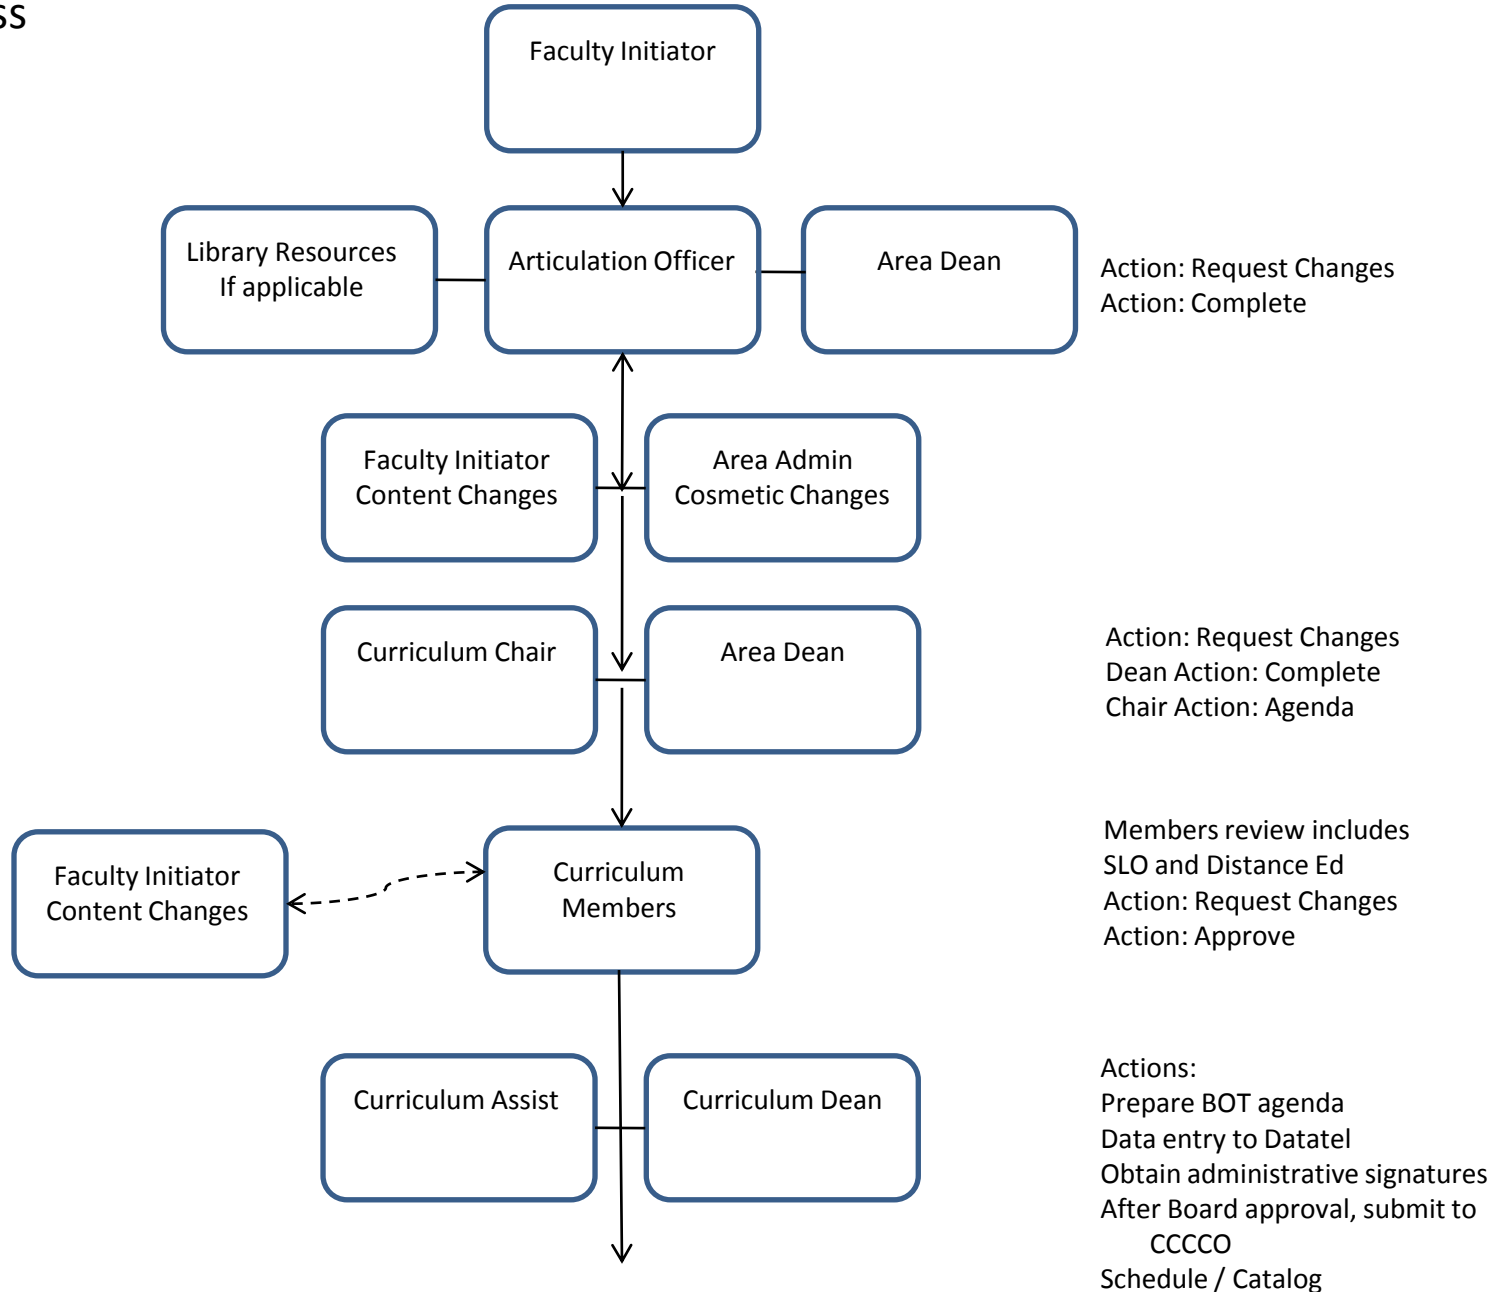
ss

Faculty Initiator

Library Resources If applicable

Articulation Officer

Area Dean

Action: Request Changes
Action: Complete

Faculty Initiator Content Changes

Area Admin Cosmetic Changes

Curriculum Chair

Area Dean

Action: Request Changes
Dean Action: Complete
Chair Action: Agenda

Faculty Initiator Content Changes

Curriculum Members

Members review includes SLO and Distance Ed
Action: Request Changes
Action: Approve

Curriculum Assist

Curriculum Dean

Actions:
Prepare BOT agenda
Data entry to Datatel
Obtain administrative signatures
After Board approval, submit to CCCCO
Schedule / Catalog